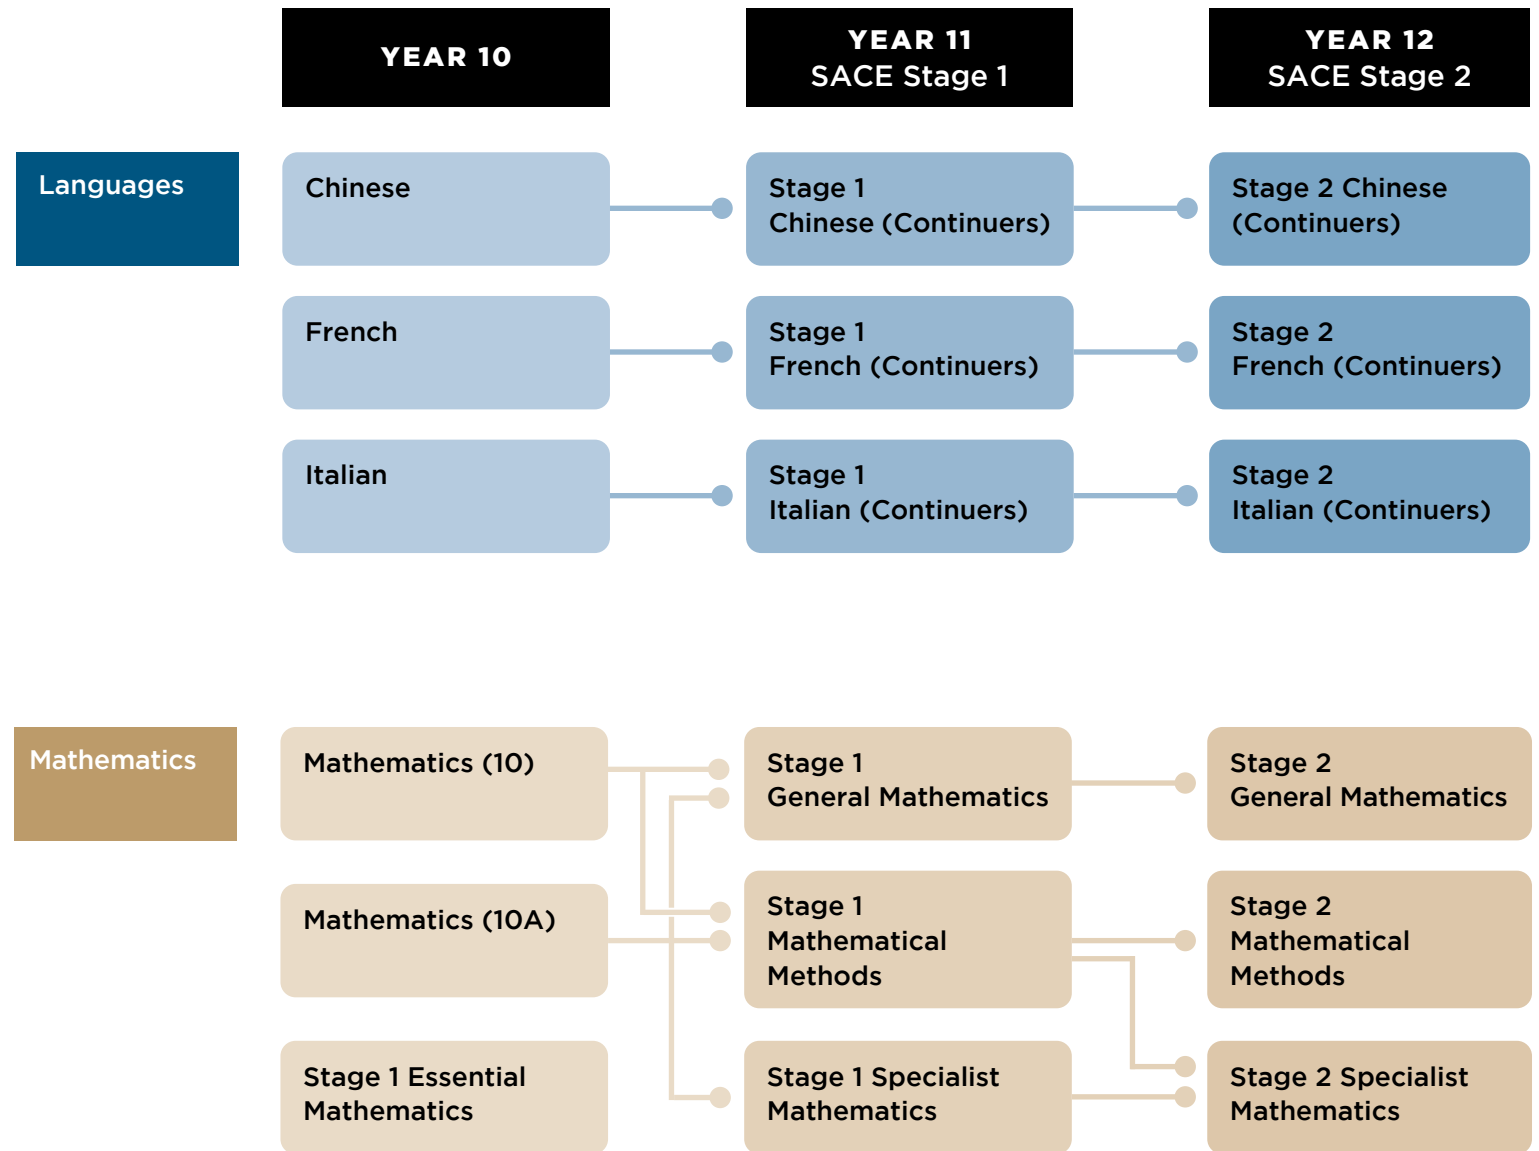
YEAR 10

YEAR 11
SACE Stage 1

YEAR 12
SACE Stage 2

Languages

Chinese

Stage 1
Chinese (Continuers)

Stage 2 Chinese
(Continuers)

French

Stage 1
French (Continuers)

Stage 2
French (Continuers)

Italian

Stage 1
Italian (Continuers)

Stage 2
Italian (Continuers)

Mathematics

Mathematics (10)

Stage 1
General Mathematics

Stage 2
General Mathematics

Mathematics (10A)

Stage 1
Mathematical
Methods

Stage 2
Mathematical
Methods

Stage 1 Essential
Mathematics

Stage 1 Specialist
Mathematics

Stage 2 Specialist
Mathematics